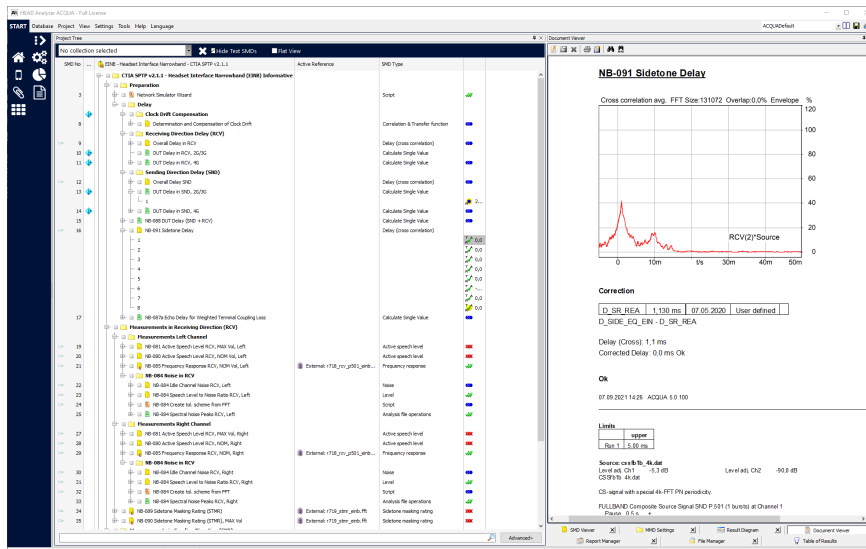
HEAD Analyzer ACQUA - Full License

START Database Project View Settings Tools Help Language

ACQUADefault

Project Tree

No collection selected

Hide Text SMDs

Flat View

SMD No | ... | | Active Reference | SMD Type

EINB - Headset Interface Narrowband - CTIA SPTP v2.1.1

CTIA SPTP v2.1.1 - Headset Interface Narrowband (EINB) Informative

Preparation

3 Network Simulator Wizard | Script

Delay

Clock Drift Compensation

8 Determination and Compensation of Clock Drift | Correlation & Transfer function

Receiving Direction Delay (RCV)

9 Overall Delay in RCV | Delay (cross correlation)

10 DUT Delay in RCV, 2G/3G | Calculate Single Value

11 DUT Delay in RCV, 4G | Calculate Single Value

Sending Direction Delay (SND)

12 Overall Delay SND | Delay (cross correlation)

13 DUT Delay in SND, 2G/3G | Calculate Single Value

1 | 2...

14 DUT Delay in SND, 4G | Calculate Single Value

15 NB-088 DUT Delay (SND + RCV) | Calculate Single Value

16 NB-091 Sidetone Delay | Delay (cross correlation)

1 0,0
2 0,0
3 0,0
4 0,0
5 0,0
6 -...
7 0,0
8 0,0

17 NB-087a Echo Delay for Weighted Terminal Coupling Loss | Calculate Single Value

Measurements in Receiving Direction (RCV)

Measurements Left Channel

19 NB-081 Active Speech Level RCV, MAX Vol, Left | Active speech level

20 NB-080 Active Speech Level RCV, NOM Vol, Left | Active speech level

21 NB-085 Frequency Response RCV, NOM Vol, Left | External: r718_rcv_p501_einb... | Frequency response

NB-084 Noise in RCV

22 NB-084 Idle Channel Noise RCV, Left | Noise

23 NB-084 Speech Level to Noise Ratio RCV, Left | Level

24 NB-084 Create tol. scheme from FFT | Script

25 NB-084 Spectral Noise Peaks RCV, Left | Analysis file operations

Measurements Right Channel

27 NB-081 Active Speech Level RCV, MAX Vol, Right | Active speech level

28 NB-080 Active Speech Level RCV, NOM, Right | Active speech level

29 NB-085 Frequency Response RCV, NOM, Right | External: r718_rcv_p501_einb... | Frequency response

NB-084 Noise in RCV

30 NB-084 Idle Channel Noise RCV, Right | Noise

31 NB-084 Speech Level to Noise Ratio RCV, Right | Level

32 NB-084 Create tol. scheme from FFT | Script

33 NB-084 Spectral Noise Peaks RCV, Right | Analysis file operations

34 NB-089 Sidetone Masking Rating (STMR) | External: r719_stmr_einb.fft | Sidetone masking rating

35 NB-090 Sidetone Masking Rating (STMR), MAX Vol | External: r719_stmr_einb.fft | Sidetone masking rating

Advanced>

Document Viewer

NB-091 Sidetone Delay

Cross correlation avg. FFT Size:131072 Overlap:0,0% Envelope %

120
100
80
60
40
20
0

0 10m t/s 30m 40m 50m

RCV(2)*Source

Correction

| D_SR_REA | 1,130 ms | 07.05.2020 | User defined |
|---|---|---|---|

D_SIDE_EQ_EIN - D_SR_REA

Delay (Cross): 1,1 ms
Corrected Delay: 0,0 ms Ok

Ok

07.09.2021 14:26 ACQUA 5.0.100

Limits

| | upper |
|---|---|
| Run 1 | 5.00 ms |

Source: css/bfb_4k.dat
Level adj. Ch1 -5,3 dB Level adj. Ch2 -90,0 dB
CSSfbfb 4k.dat

CS-signal with a pecial 4k-FFT PN periodicity.

FULLBAND Composite Source Signal SND P.501 (1 bursts) at Channel 1
Pause 0 s

SMD Viewer | MMD Settings | Result Diagram | Document Viewer
Report Manager | File Manager | Table of Results